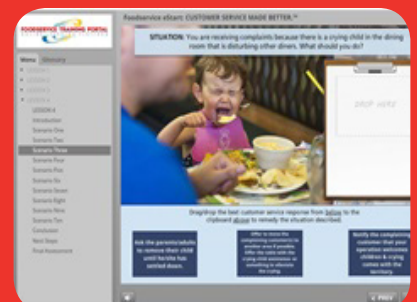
FOODSERVICE TRAINING PORTAL

Menu Glossary

LESSON 1
LESSON 2
LESSON 3
LESSON 4
LESSON 4
Introduction
Scenario One
Scenario Two
Scenario Three
Scenario Four
Scenario Five
Scenario Six
Scenario Seven
Scenario Eight
Scenario Nine
Scenario Ten
Conclusion
Next Steps
Final Assessment

Foodservice eStart: CUSTOMER SERVICE MADE BETTER.™

SITUATION: You are receiving complaints because there is a crying child in the dining room that is disturbing other diners. What should you do?

DROP HERE

Drag/drop the best customer service response from below to the clipboard above to remedy the situation described.

Ask the parents/adults to remove their child until he/she has settled down.

Offer to move the complaining customer(s) to another area if possible. Offer the table with the crying child assistance, or something to alleviate the crying.

Notify the complaining customer that your operation welcomes children & crying comes with the territory.

PREV